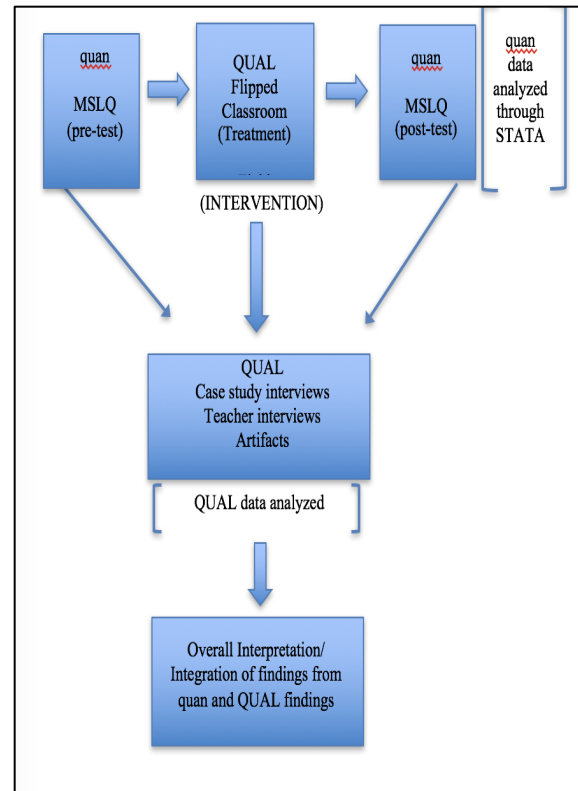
quan
MSLQ
(pre-test)

QUAL
Flipped
Classroom
(Treatment)

quan
MSLQ
(post-test)

quan
data
analyzed
through
STATA

(INTERVENTION)

QUAL
Case study interviews
Teacher interviews
Artifacts

QUAL data analyzed

Overall Interpretation/
Integration of findings from
quan and QUAL findings